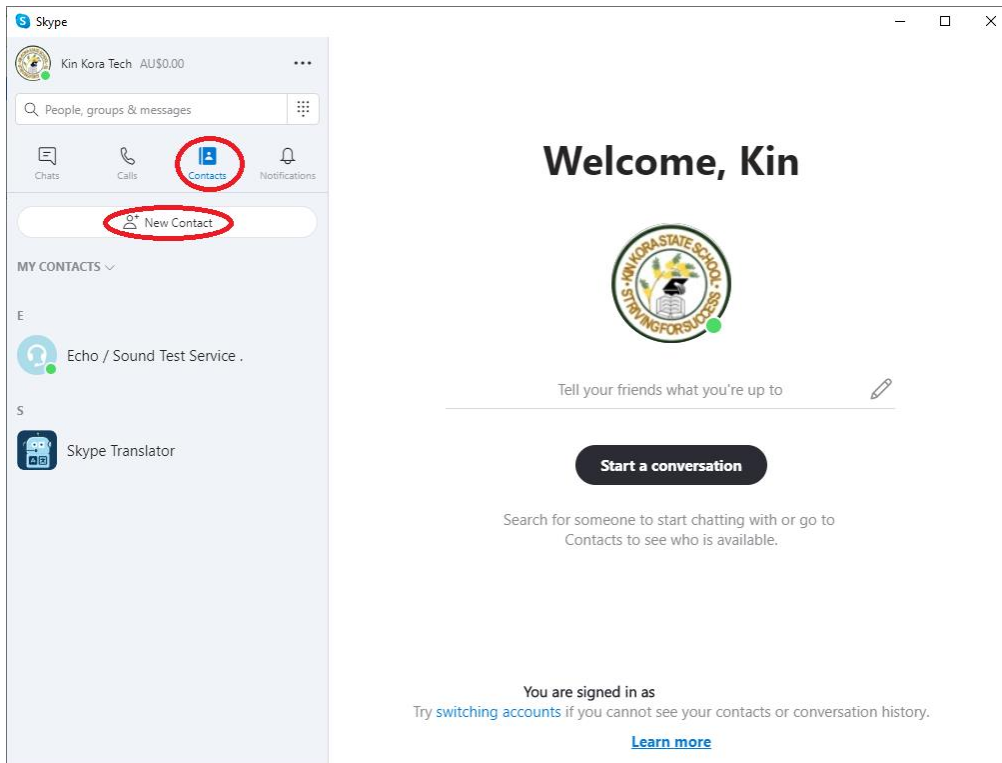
Skype

Kin Kora Tech AU$0.00 ...

People, groups & messages

Chats Calls Contacts Notifications

New Contact

MY CONTACTS

E

Echo / Sound Test Service .

S

Skype Translator

Welcome, Kin

KIN KORA STATE SCHOOL STRIVING FOR SUCCESS

Tell your friends what you're up to

Start a conversation

Search for someone to start chatting with or go to Contacts to see who is available.

You are signed in as

Try switching accounts if you cannot see your contacts or conversation history.

Learn more